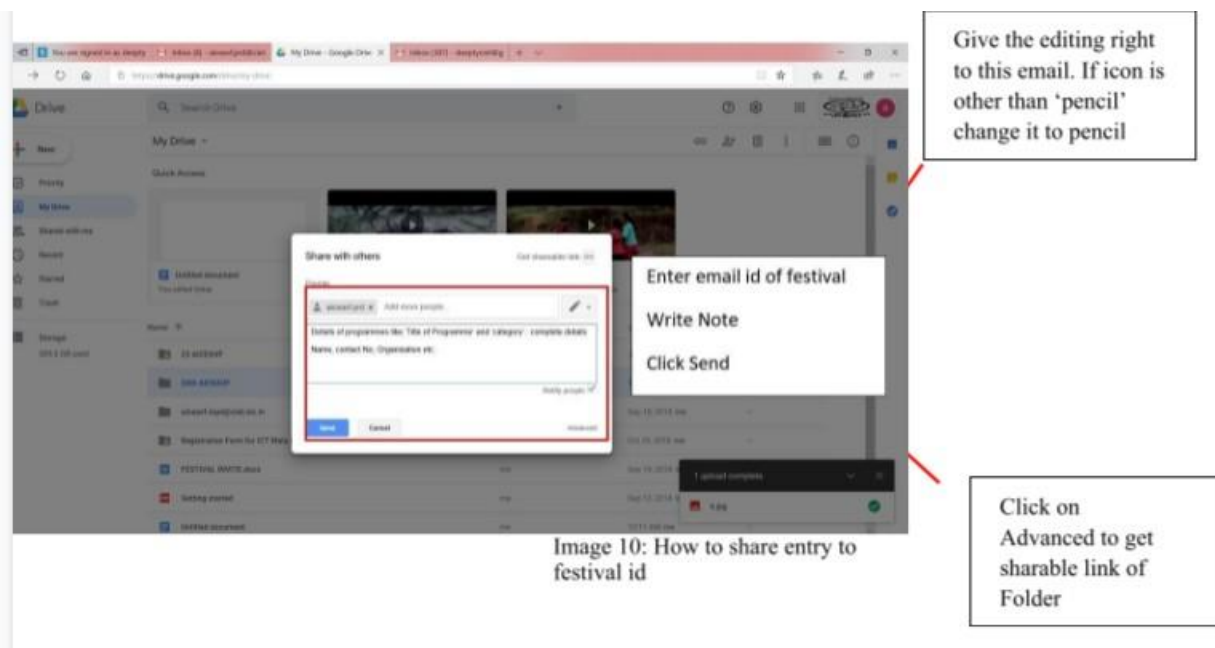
Give the editing right to this email. If icon is other than 'pencil' change it to pencil

Drive

Search Drive

My Drive

New

Priority

My Drive

Shared with me

Recent

Starred

Trash

Storage

Quick Access

Untitled document

Name

Share with others

Get shareable link

People

Add more people

Details of programmes like 'Title of Programme' and 'category' complete details Name, contact No, Organisation etc.

Notify people

Send

Cancel

Advanced

FESTIVAL WRITE.docx

Getting started

Untitled document

1 upload complete

Enter email id of festival

Write Note

Click Send

Image 10: How to share entry to festival id

Click on Advanced to get sharable link of Folder